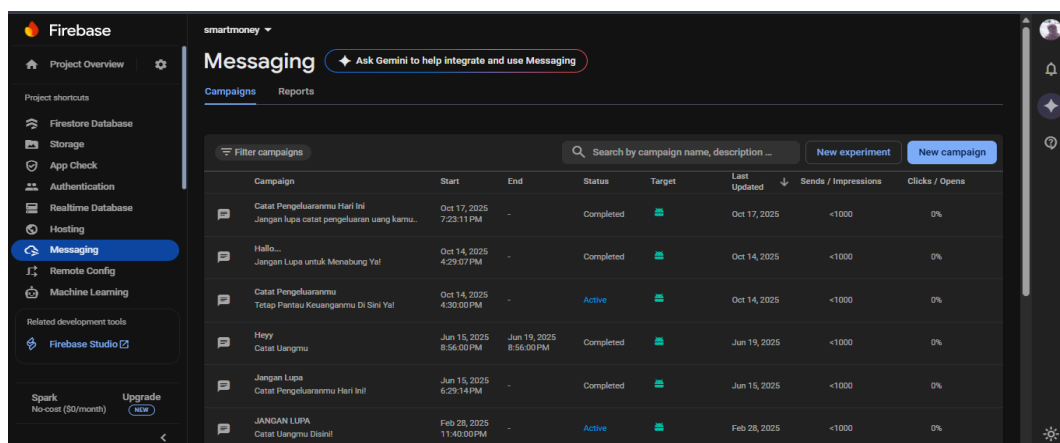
Firebase

Project Overview

Project shortcuts

Firestore Database
Storage
App Check
Authentication
Realtime Database
Hosting
Messaging
Remote Config
Machine Learning

Related development tools

Firebase Studio

Spark
No-cost ($0/month)
Upgrade
NEW

smartmoney

Messaging
Ask Gemini to help integrate and use Messaging

Campaigns Reports

Filter campaigns
Search by campaign name, description ...
New experiment
New campaign

| Campaign | Start | End | Status | Target | Last Updated | Sends / Impressions | Clicks / Opens |
|---|---|---|---|---|---|---|---|
| Catat Pengeluaranmu Hari Ini Jangan lupa catat pengeluaran uang kamu.. | Oct 17, 2025 7:23:11 PM | - | Completed | | Oct 17, 2025 | <1000 | 0% |
| Hallo... Jangan Lupa untuk Menabung Ya! | Oct 14, 2025 4:29:07 PM | - | Completed | | Oct 14, 2025 | <1000 | 0% |
| Catat Pengeluaranmu Tetap Pantau Keuanganmu Di Sini Ya! | Oct 14, 2025 4:30:00 PM | - | Active | | Oct 14, 2025 | <1000 | 0% |
| Heyy Catat Uangmu | Jun 15, 2025 8:56:00 PM | Jun 19, 2025 8:56:00 PM | Completed | | Jun 19, 2025 | <1000 | 0% |
| Jangan Lupa Catat Pengeluaranmu Hari Ini! | Jun 15, 2025 6:29:14 PM | - | Completed | | Jun 15, 2025 | <1000 | 0% |
| JANGAN LUPA Catat Uangmu Disini! | Feb 28, 2025 11:40:00 PM | - | Active | | Feb 28, 2025 | <1000 | 0% |